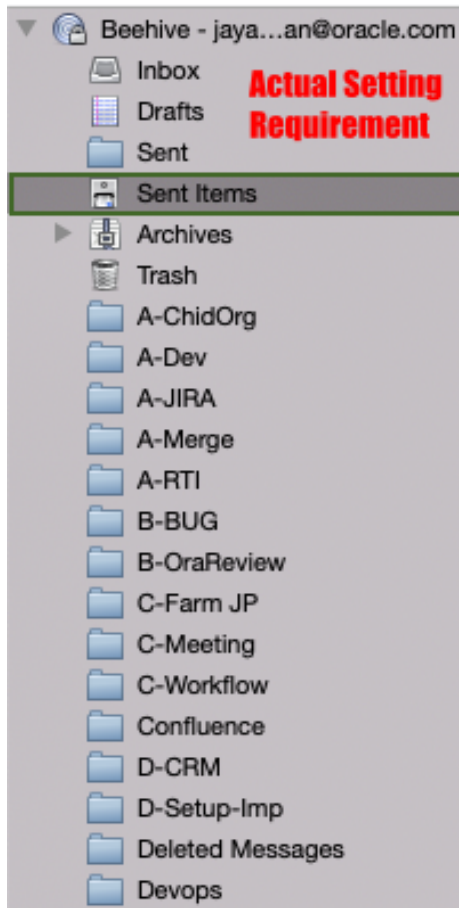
Beehive - jaya…an@oracle.com

Inbox

Actual Setting Requirement

Drafts

Sent

Sent Items

Archives

Trash

A-ChidOrg

A-Dev

A-JIRA

A-Merge

A-RTI

B-BUG

B-OraReview

C-Farm JP

C-Meeting

C-Workflow

Confluence

D-CRM

D-Setup-Imp

Deleted Messages

Devops